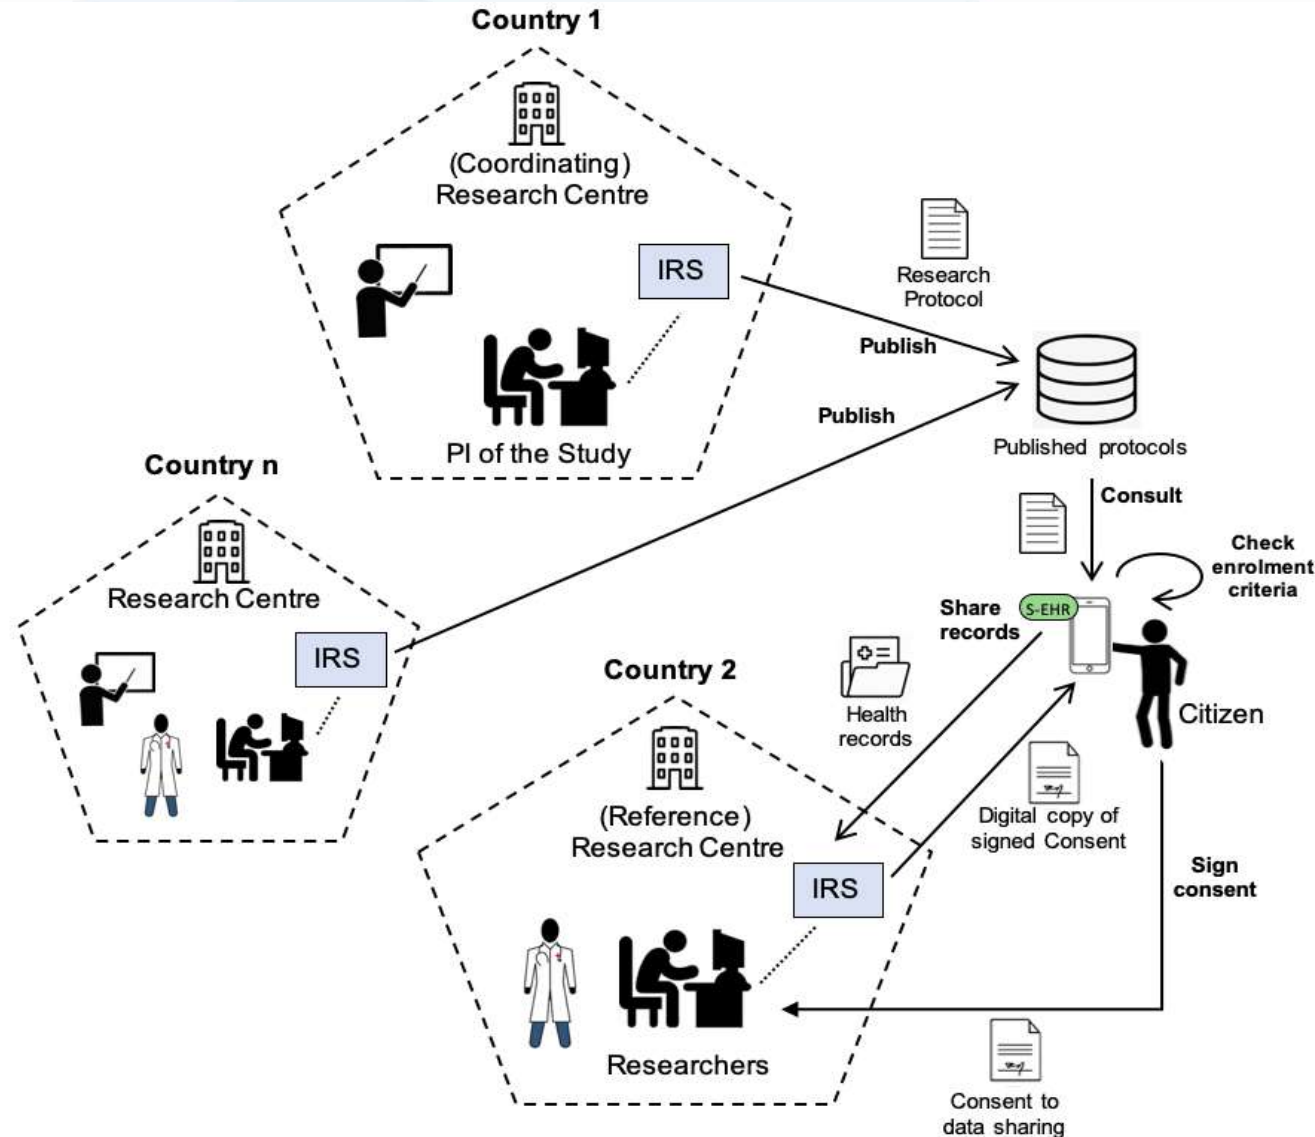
Country 1

(Coordinating) Research Centre

IRS

PI of the Study

Research Protocol

Publish

Publish

Published protocols

Consult

Check enrolment criteria

Country n

Research Centre

IRS

Share records

S-EHR

Citizen

Health records

Country 2

(Reference) Research Centre

Digital copy of signed Consent

IRS

Sign consent

Researchers

Consent to data sharing